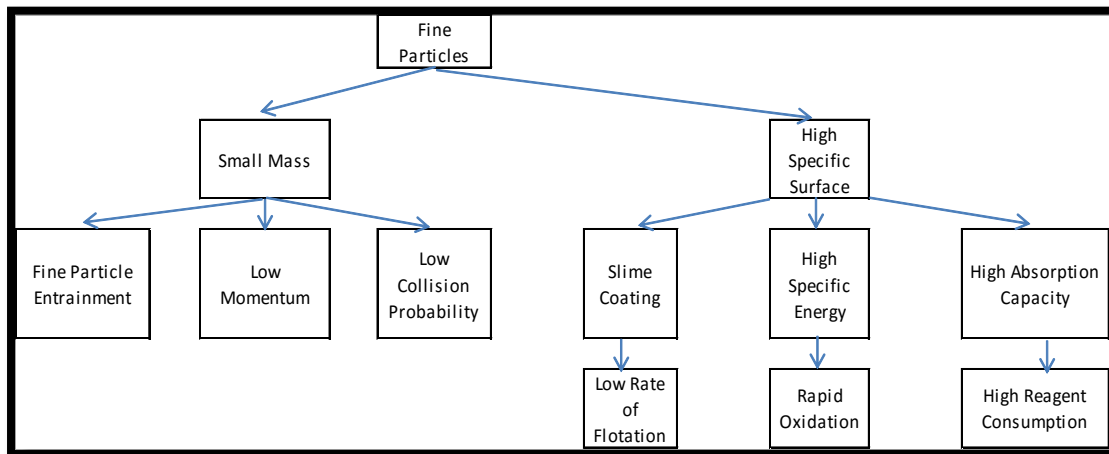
Fine Particles

Small Mass

High Specific Surface

Fine Particle Entrainment

Low Momentum

Low Collision Probability

Slime Coating

High Specific Energy

High Absorption Capacity

Low Rate of Flotation

Rapid Oxidation

High Reagent Consumption